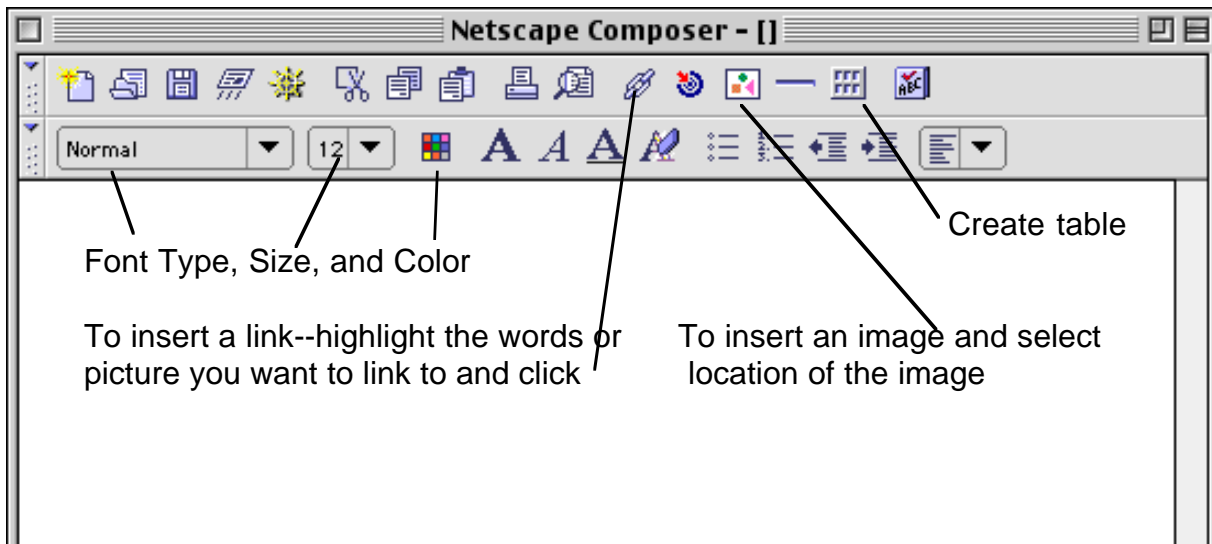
Netscape Composer - []

Normal
12
A A A

Create table

Font Type, Size, and Color

To insert a link--highlight the words or picture you want to link to and click

To insert an image and select location of the image